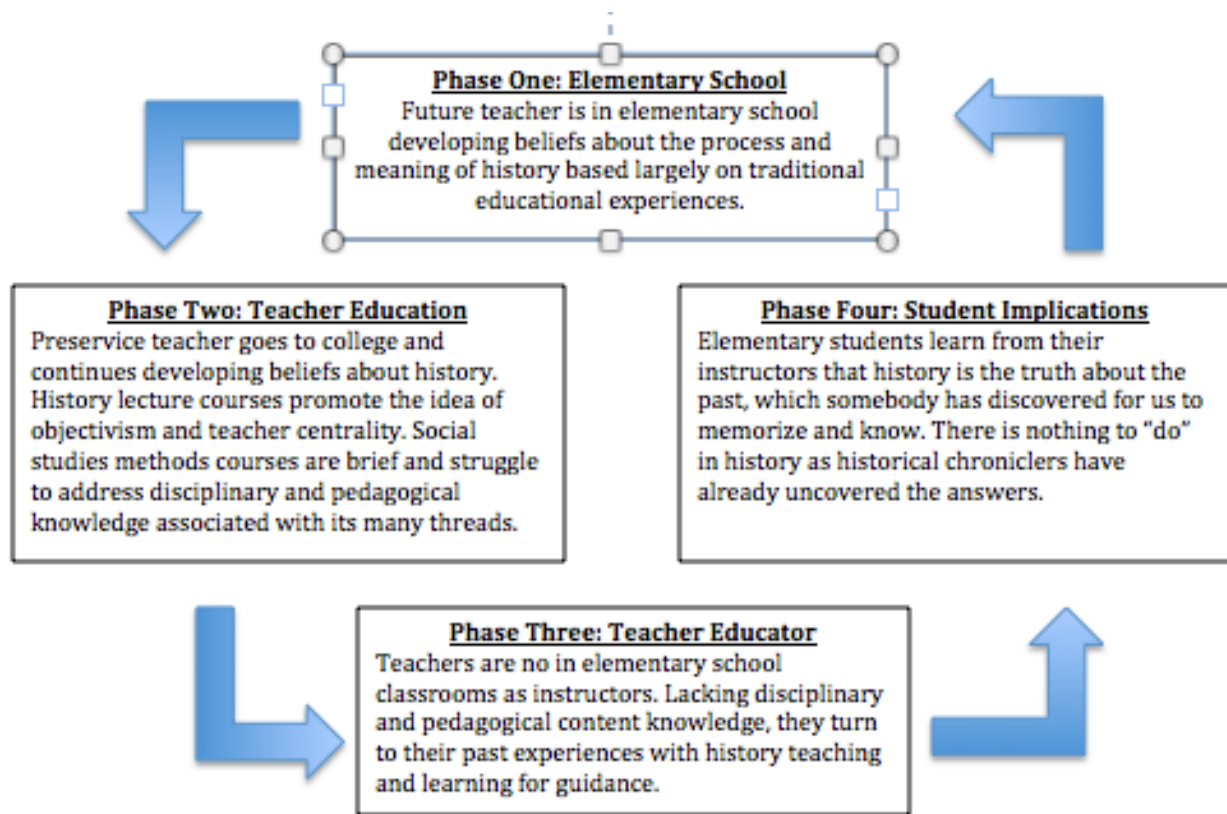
Phase One: Elementary School
Future teacher is in elementary school developing beliefs about the process and meaning of history based largely on traditional educational experiences.

Phase Two: Teacher Education
Preservice teacher goes to college and continues developing beliefs about history. History lecture courses promote the idea of objectivism and teacher centrality. Social studies methods courses are brief and struggle to address disciplinary and pedagogical knowledge associated with its many threads.

Phase Four: Student Implications
Elementary students learn from their instructors that history is the truth about the past, which somebody has discovered for us to memorize and know. There is nothing to "do" in history as historical chroniclers have already uncovered the answers.

Phase Three: Teacher Educator
Teachers are no in elementary school classrooms as instructors. Lacking disciplinary and pedagogical content knowledge, they turn to their past experiences with history teaching and learning for guidance.